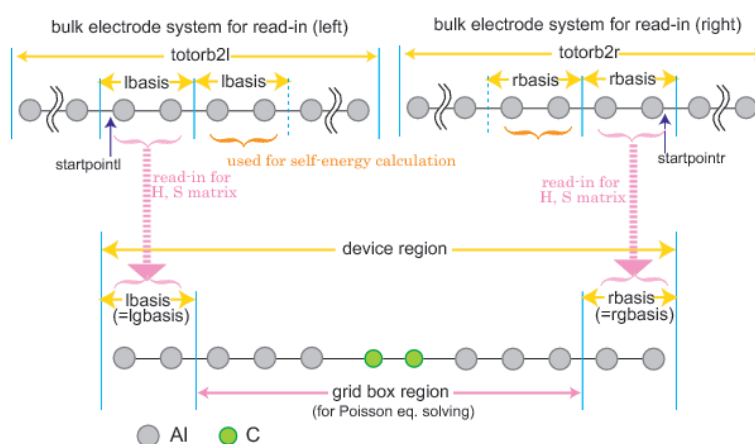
bulk electrode system for read-in (left)

totorb2l

lbasis

lbasis

startpointl

used for self-energy calculation

read-in for H, S matrix

bulk electrode system for read-in (right)

totorb2r

rbasis

rbasis

startpointr

read-in for H, S matrix

device region

lbasis (=lgbasis)

rbasis (=rgbasis)

grid box region (for Poisson eq. solving)

Al

C